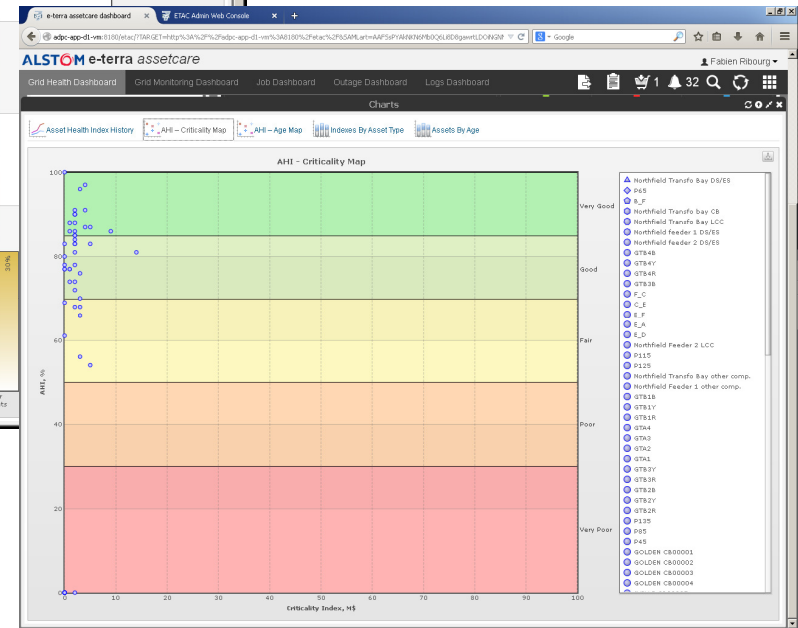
e-terra assetcare dashboard × ETAC Admin Web Console × +

adpc-app-d1-vm:8180/etac/?TARGET=http%3A%2F%2Fadpc-app-d1-vm%3A8180%2Fetac%2F&SAMLart=AAF5sPYAhNKN6Mb0Q6Li8D8gawtLDOiNGN

Google

ALSTOM e-terra assetcare

Fabien Ribourg

Grid Health Dashboard | Grid Monitoring Dashboard | Job Dashboard | Outage Dashboard | Logs Dashboard

1 32

Charts

Asset Health Index History | AHI – Criticality Map | AHI – Age Map | Indexes By Asset Type | Assets By Age

AHI - Criticality Map

| Very Good |
|---|
| Good |
| Fair |
| Poor |
| Very Poor |

100
80
60
40
20
0

AHI, %

0 10 20 30 40 50 60 70 80 90 100

Criticality Index, M$

Northfield Transfo Bay DS/ES
P65
B_F
Northfield Transfo Bay CB
Northfield Transfo Bay LCC
Northfield feeder 1 DS/ES
Northfield feeder 2 DS/ES
GTB4B
GTB4Y
GTB4R
GTB3B
F_C
C_E
E_F
E_A
E_D
Northfield Feeder 2 LCC
P115
P125
Northfield Transfo Bay other comp.
Northfield Feeder 1 other comp.
GTB1B
GTB1Y
GTB1R
GTA4
GTA3
GTA2
GTA1
GTB3Y
GTB3R
GTB2B
GTB2Y
GTB2R
P135
P85
P45
GOLDEN CB00001
GOLDEN CB00002
GOLDEN CB00003
GOLDEN CB00004